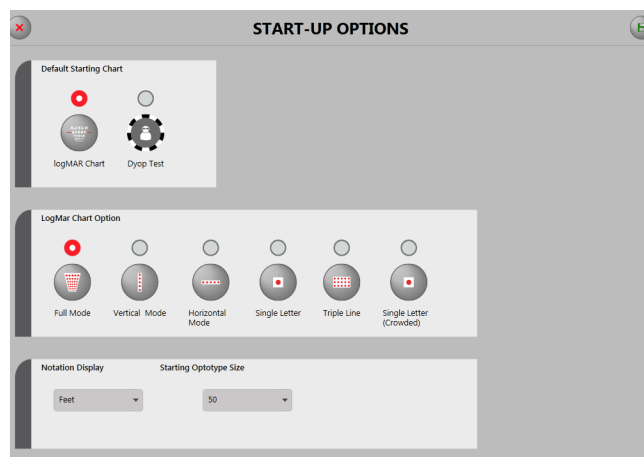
START-UP OPTIONS

Default Starting Chart

logMAR Chart

Dyop Test

LogMar Chart Option

Full Mode

Vertical Mode

Horizontal Mode

Single Letter

Triple Line

Single Letter (Crowded)

Notation Display

Starting Optotype Size

Feet

50